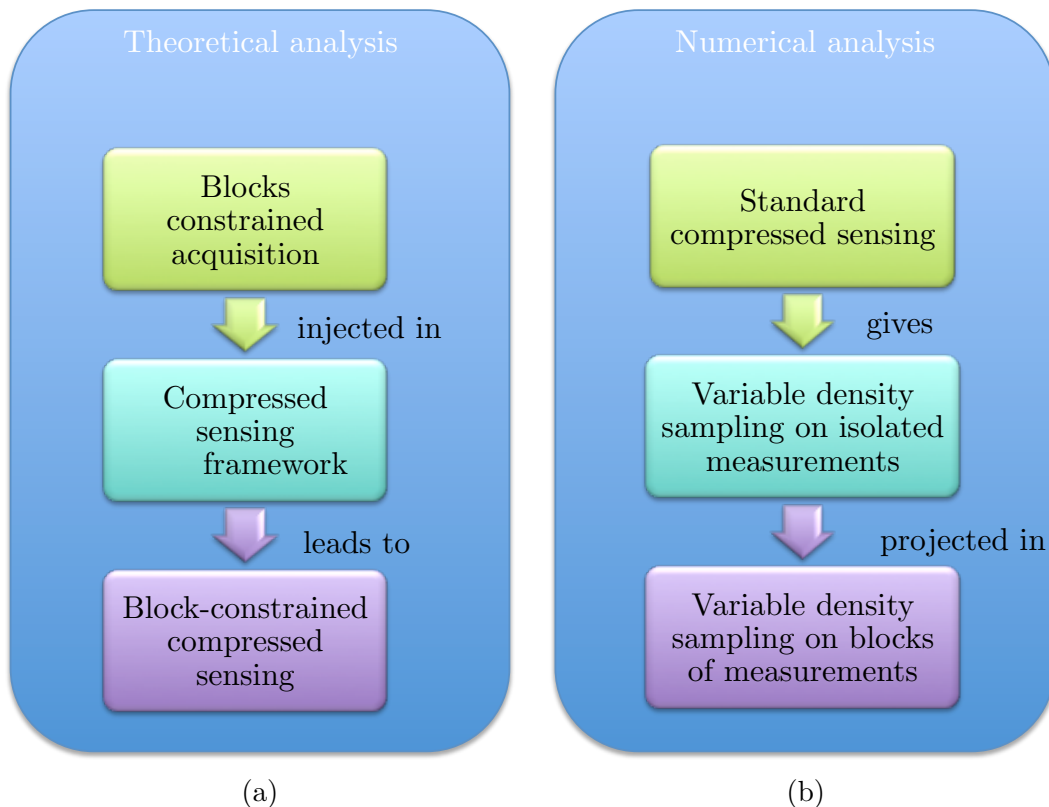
Theoretical analysis

Blocks constrained acquisition

injected in

Compressed sensing framework

leads to

Block-constrained compressed sensing

(a)

Numerical analysis

Standard compressed sensing

gives

Variable density sampling on isolated measurements

projected in

Variable density sampling on blocks of measurements

(b)